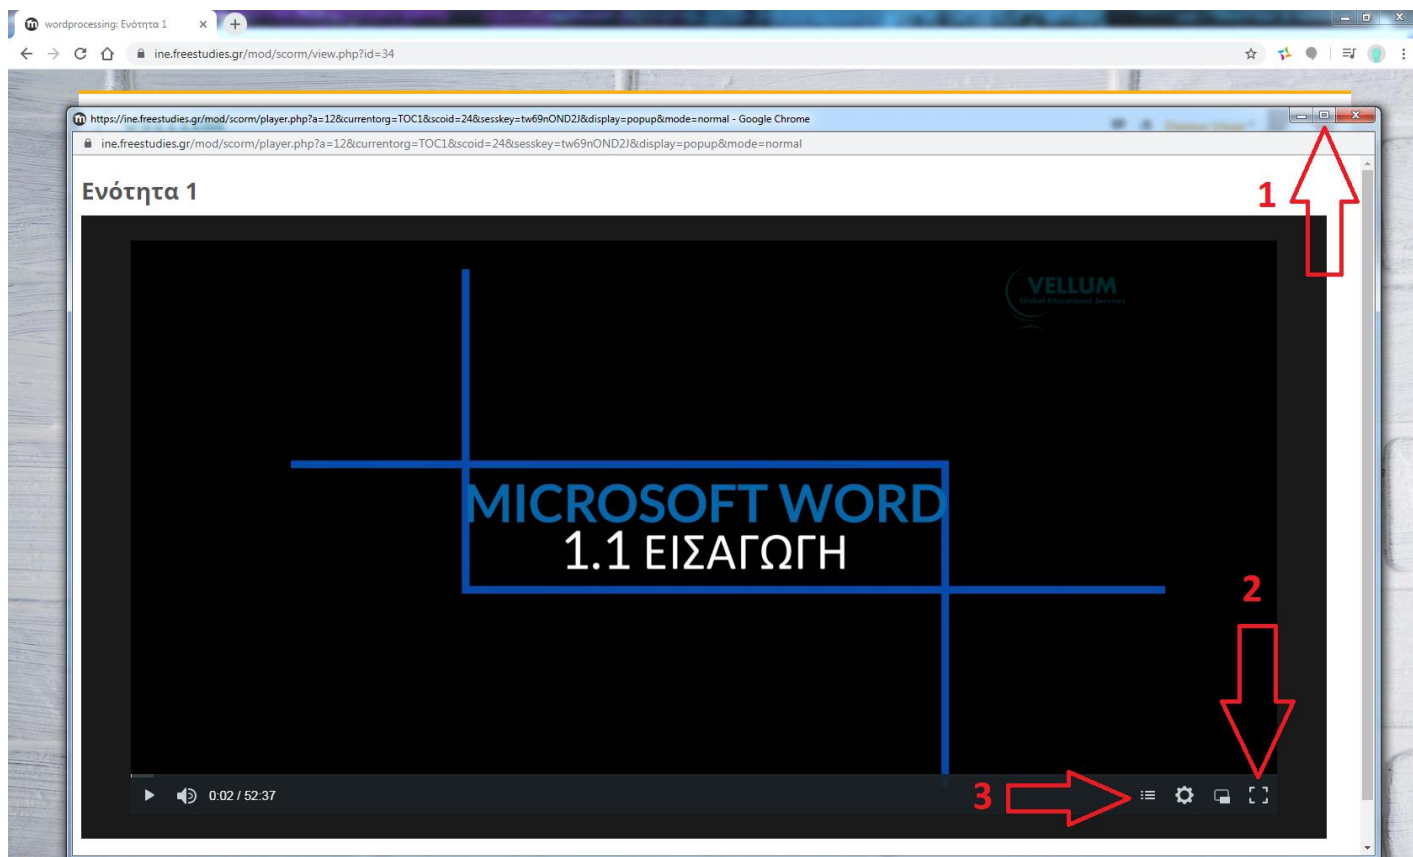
wordprocessing: Ενότητα 1

ine.freestudies.gr/mod/scorm/view.php?id=34

https://ine.freestudies.gr/mod/scorm/player.php?a=12&currentorg=TOC1&scoid=24&sesskey=tw69nOND2J&display=popup&mode=normal - Google Chrome

ine.freestudies.gr/mod/scorm/player.php?a=12&currentorg=TOC1&scoid=24&sesskey=tw69nOND2J&display=popup&mode=normal

Ενότητα 1

1

VELLUM
Global Educational Services

MICROSOFT WORD
1.1 ΕΙΣΑΓΩΓΗ

2

0:02 / 52:37

3